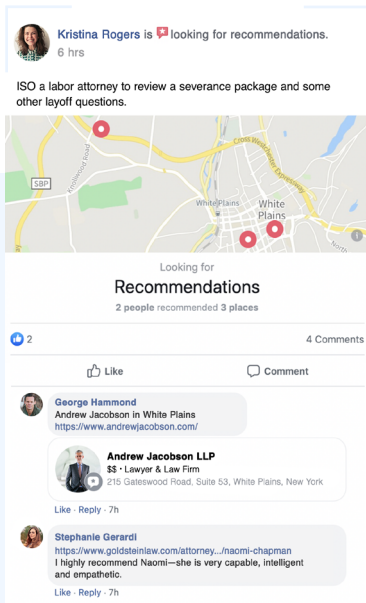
Kristina Rogers is looking for recommendations.
6 hrs

ISO a labor attorney to review a severance package and some other layoff questions.

Knollwood Road
S8P
Cross Westchester Expressway
White Plains
White Plains
North

Looking for
Recommendations
2 people recommended 3 places

2
4 Comments

Like
Comment

George Hammond
Andrew Jacobson in White Plains
https://www.andrewjacobson.com/

Andrew Jacobson LLP
$$ • Lawyer & Law Firm
215 Gateswood Road, Suite 53, White Plains, New York

Like · Reply · 7h

Stephanie Gerardi
https://www.goldsteinlaw.com/attorney.../naomi-chapman
I highly recommend Naomi—she is very capable, intelligent and empathetic.

Like · Reply · 7h